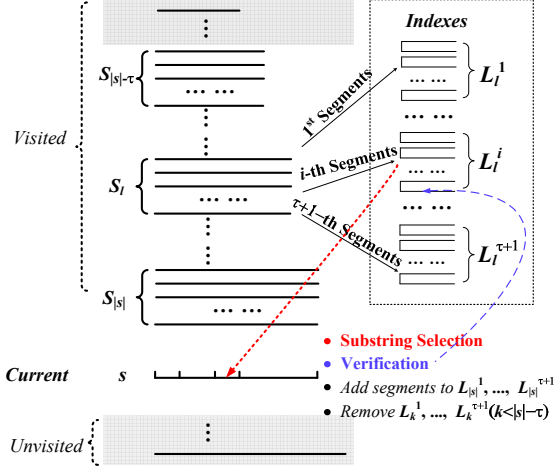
Indexes

$S_{|s|-\tau}$

… …

$L_l^1$

1st Segments

… …

… …

Visited

$S_l$

i-th Segments

… …

$L_l^i$

… …

τ+1−th Segments

… …

$L_l^{\tau+1}$

$S_{|s|}$

Substring Selection

Verification

Current

s

Add segments to $L_{|s|}^1$, ..., $L_{|s|}^{\tau+1}$

Remove $L_k^1$, ..., $L_k^{\tau+1}$($k$<|s|−τ)

Unvisited